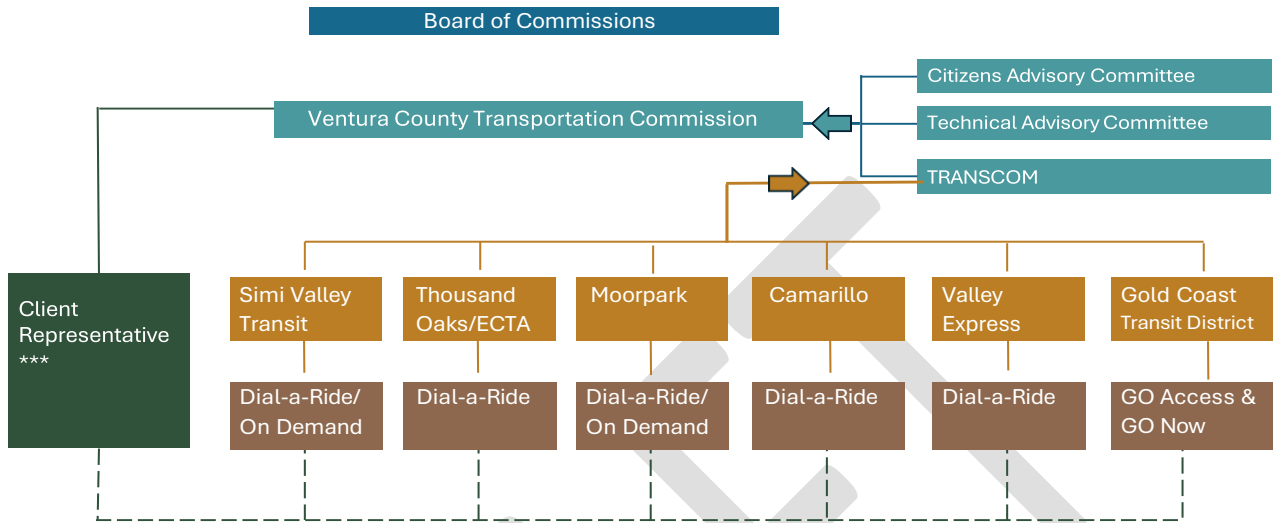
Board of Commissions

Ventura County Transportation Commission

Citizens Advisory Committee

Technical Advisory Committee

TRANSCOM

Client Representative ***

Simi Valley Transit

Thousand Oaks/ECTA

Moorpark

Camarillo

Valley Express

Gold Coast Transit District

Dial-a-Ride/ On Demand

Dial-a-Ride

Dial-a-Ride/ On Demand

Dial-a-Ride

Dial-a-Ride

GO Access & GO Now